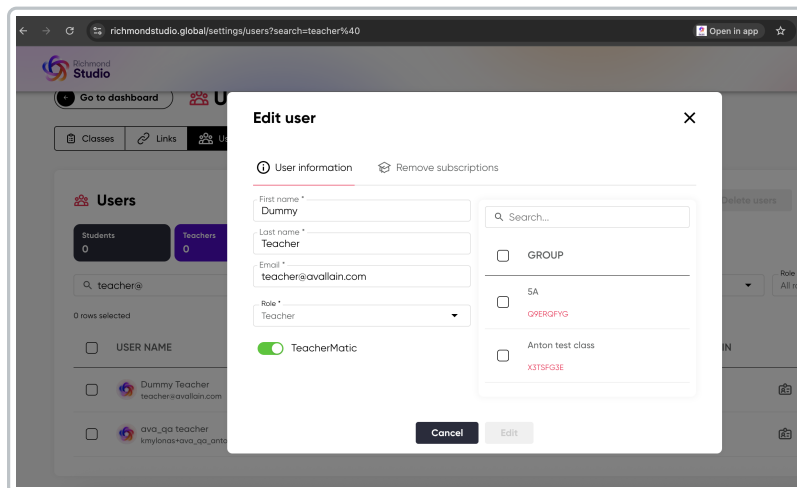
richmondstudio.global/settings/users?search=teacher%40

Open in app

Richmond Studio

Go to dashboard

U

Classes

Links

Us

Users

Students 0

Teachers 0

teacher@

0 rows selected

USER NAME

Dummy Teacher
teacher@avallain.com

ava_qa teacher
kmylonas+ava_qa_anto

Delete users

Role
All r

IN

Edit user

User information

Remove subscriptions

First name *
Dummy

Last name *
Teacher

Email *
teacher@avallain.com

Role *
Teacher

TeacherMatic

Search...

GROUP

5A
Q9ERQFYG

Anton test class
X3TSFG3E

Cancel

Edit